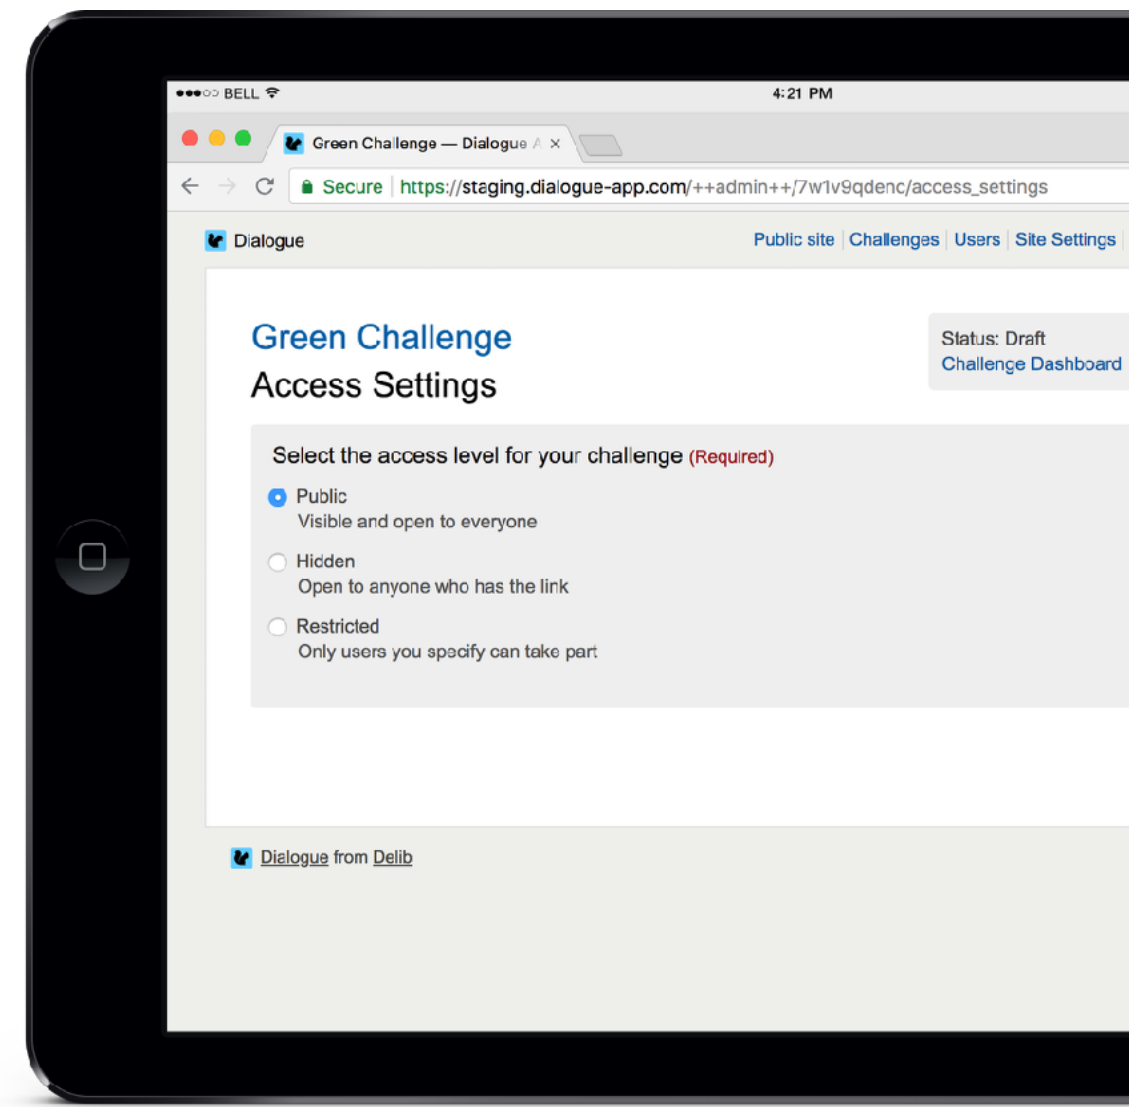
●●●○○ BELL

4:21 PM

Green Challenge — Dialogue A ×

Secure https://staging.dialogue-app.com/++admin++/7w1v9qdenc/access_settings

Dialogue

Public site | Challenges | Users | Site Settings |

Green Challenge
Access Settings

Status: Draft
Challenge Dashboard

Select the access level for your challenge (Required)

Public
Visible and open to everyone

Hidden
Open to anyone who has the link

Restricted
Only users you specify can take part

Dialogue from Delib